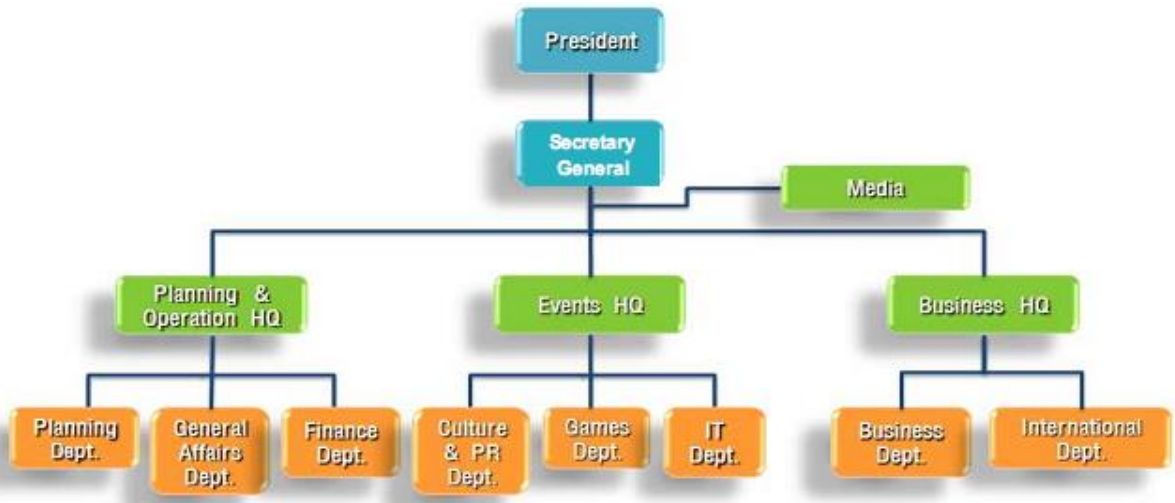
President

Secretary General

Media

Planning & Operation HQ

Events HQ

Business HQ

Planning Dept.

General Affairs Dept.

Finance Dept.

Culture & PR Dept.

Games Dept.

IT Dept.

Business Dept.

International Dept.